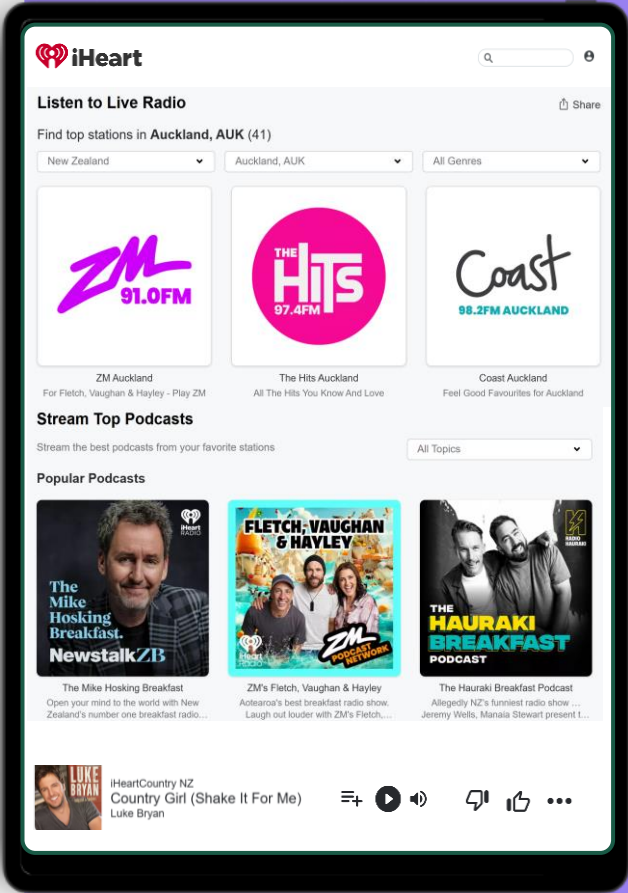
iHeart

Listen to Live Radio

Share

Find top stations in **Auckland, AUK** (41)

New Zealand
Auckland, AUK
All Genres

ZM 91.0FM

THE HITS 97.4FM

Coast 98.2FM AUCKLAND

ZM Auckland
For Fletch, Vaughan & Hayley - Play ZM

The Hits Auckland
All The Hits You Know And Love

Coast Auckland
Feel Good Favourites for Auckland

Stream Top Podcasts

Stream the best podcasts from your favorite stations

All Topics

Popular Podcasts

iHeart RADIO
The Mike Hosking Breakfast.
NewstalkZB

FLETCH, VAUGHAN & HAYLEY
iHeart RADIO
ZM PODCAST NETWORK

RADIO HAURAKI
THE HAURAKI BREAKFAST PODCAST

The Mike Hosking Breakfast
Open your mind to the world with New Zealand's number one breakfast radio...

ZM's Fletch, Vaughan & Hayley
Aotearoa's best breakfast radio show. Laugh out louder with ZM's Fletch,...

The Hauraki Breakfast Podcast
Allegedly NZ's funniest radio show ... Jeremy Wells, Manaia Stewart present t...

LUKE BRYAN
iHeartCountry NZ
Country Girl (Shake It For Me)
Luke Bryan